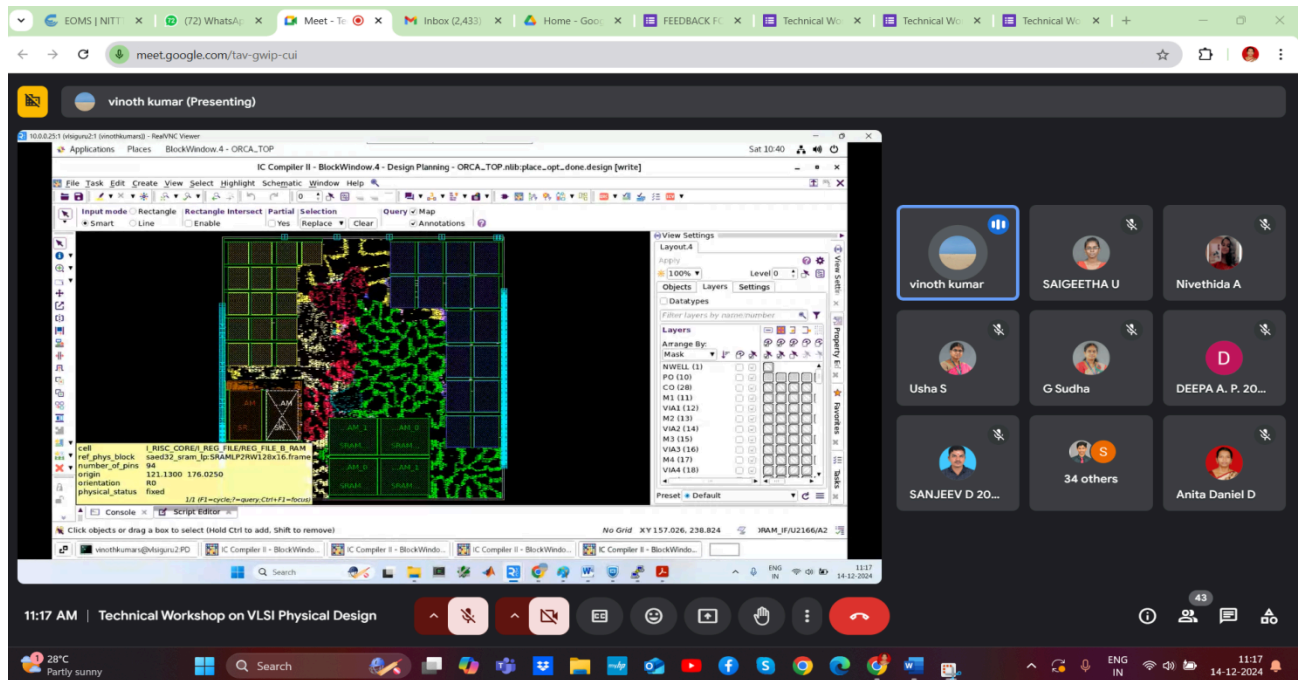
EOMS | NITTT | (72) WhatsApp | Meet - Te | Inbox (2,433) | Home - Goo | FEEDBACK FO | Technical Wo | Technical Wo | Technical Wo

meet.google.com/tav-gwip-cui

vinoth kumar (Presenting)

10.0.0.25:1 (vlsiguru2:1 (vinothkumars)) - RealVNC Viewer

Applications Places BlockWindow.4 - ORCA_TOP Sat 10:40

IC Compiler II - BlockWindow.4 - Design Planning - ORCA_TOP.nlib:place_opt_done.design [write]

File Task Edit Create View Select Highlight Schematic Window Help

Input mode Rectangle Smart Line Rectangle Intersect Enable Partial Yes Selection Replace Clear Query Map Annotations

View Settings
Layout.4
Apply
100% Level 0
Objects Layers Settings
Datatypes
Filter layers by name/number
Layers
Arrange By:
Mask
NWELL (1)
PO (10)
CO (28)
M1 (11)
VIA1 (12)
M2 (13)
VIA2 (14)
M3 (15)
VIA3 (16)
M4 (17)
VIA4 (18)
Preset Default

| cell | I_RISC_CORE/I_REG_FILE/REG_FILE_B_RAM |
|---|---|
| ref_phys_block | saed32_sram_lp:SRAMLP2RW128x16.frame |
| number_of_pins | 94 |
| origin | 121.1300 176.0250 |
| orientation | R0 |
| physical_status | fixed |

1/1 (F1=cycle;?=query;Ctrl+F1=focus)

Console Script Editor

Click objects or drag a box to select (Hold Ctrl to add, Shift to remove) No Grid XY 157.026, 238.824 IRAM_IF/U2166/A2

vinothkumars@vlsiguru2:PD IC Compiler II - BlockWindo... IC Compiler II - BlockWindo... IC Compiler II - BlockWindo... IC Compiler II - BlockWindo...

Search ENG IN 11:17 14-12-2024

vinoth kumar
SAIGEETHA U
Nivethida A
Usha S
G Sudha
D DEEPA A. P. 20...
SANJEEV D 20...
S 34 others
Anita Daniel D

11:17 AM | Technical Workshop on VLSI Physical Design

43

28°C Partly sunny
Search
ENG IN 11:17 14-12-2024